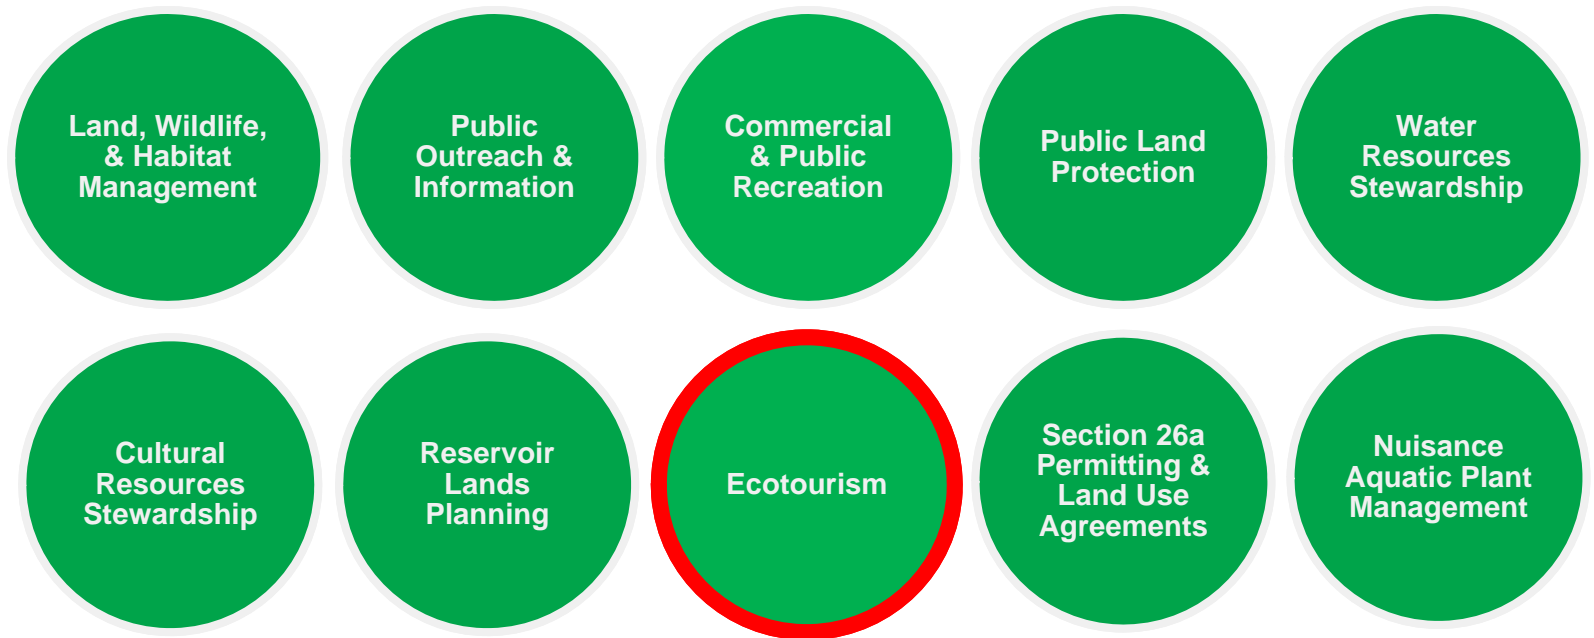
Land, Wildlife, & Habitat Management

Public Outreach & Information

Commercial & Public Recreation

Public Land Protection

Water Resources Stewardship

Cultural Resources Stewardship

Reservoir Lands Planning

Ecotourism

Section 26a Permitting & Land Use Agreements

Nuisance Aquatic Plant Management